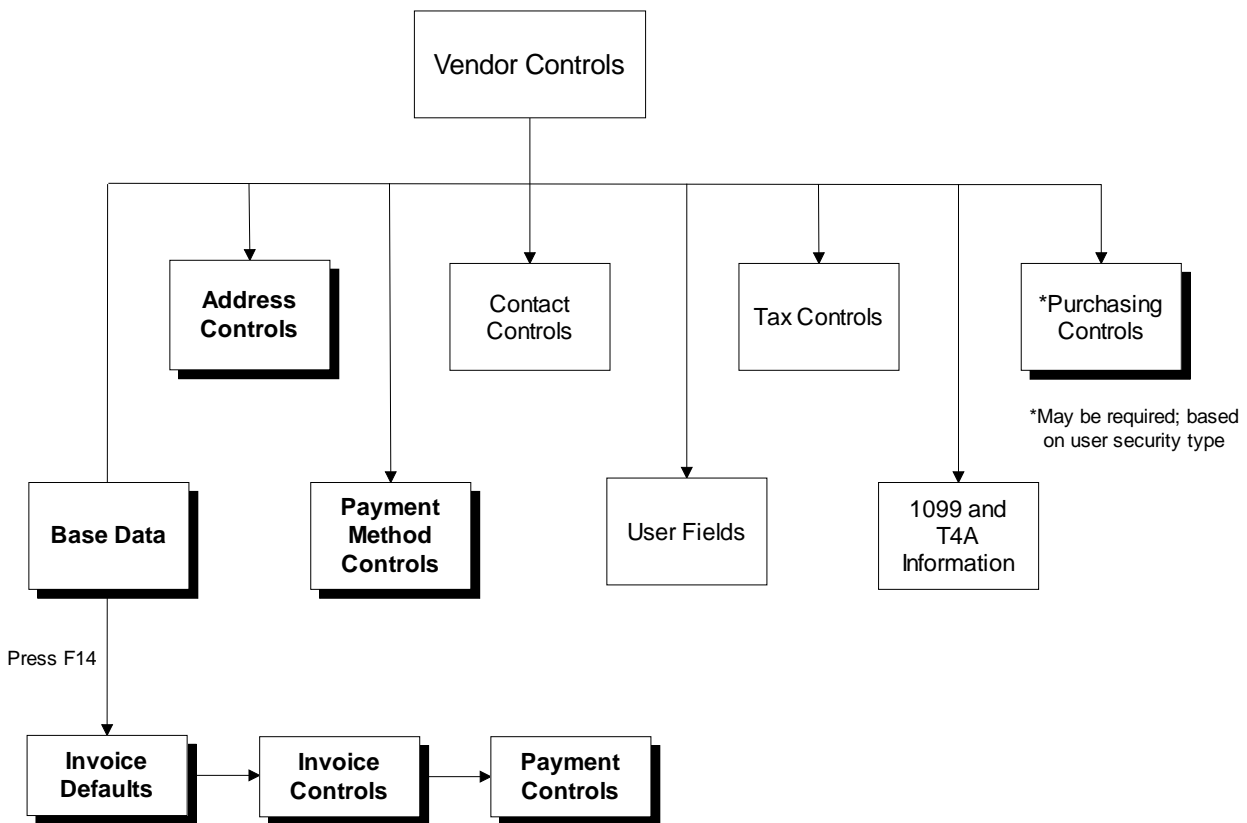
Vendor Controls

Address Controls

Contact Controls

Tax Controls

*Purchasing Controls

*May be required; based on user security type

Base Data

Payment Method Controls

User Fields

1099 and T4A Information

Press F14

Invoice Defaults

Invoice Controls

Payment Controls